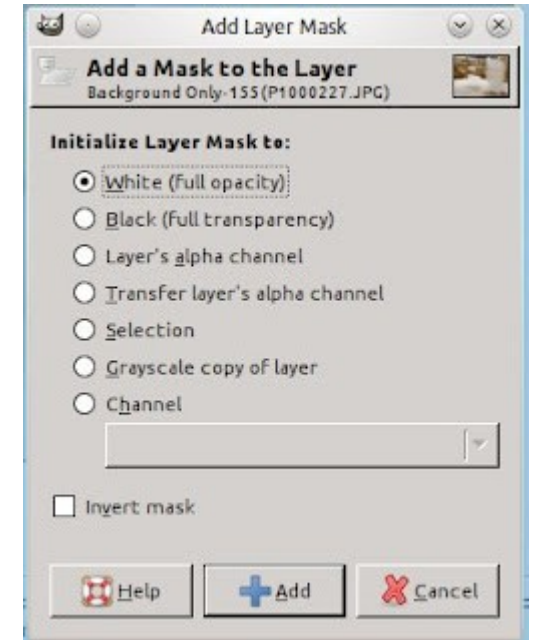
Add Layer Mask

Add a Mask to the Layer
Background Only-155(P1000227.JPG)

Initialize Layer Mask to:

White (full opacity)
Black (full transparency)
Layer's alpha channel
Transfer layer's alpha channel
Selection
Grayscale copy of layer
Channel

Invert mask

Help
Add
Cancel